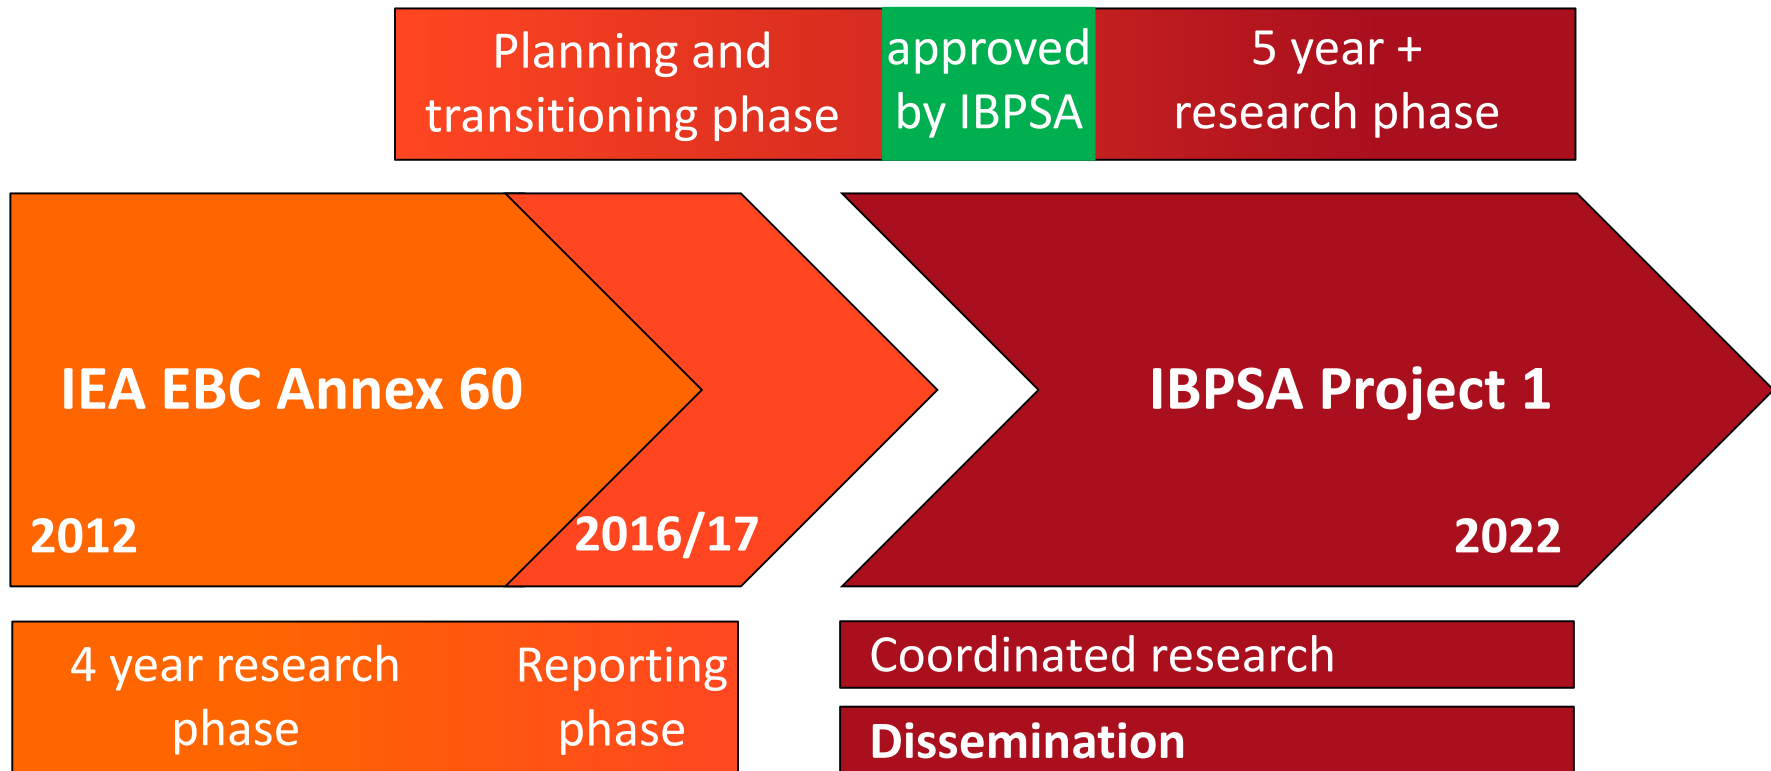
Planning and transitioning phase

approved by IBPSA

5 year + research phase

IEA EBC Annex 60

2012

2016/17

IBPSA Project 1

2022

4 year research phase

Reporting phase

Coordinated research

Dissemination